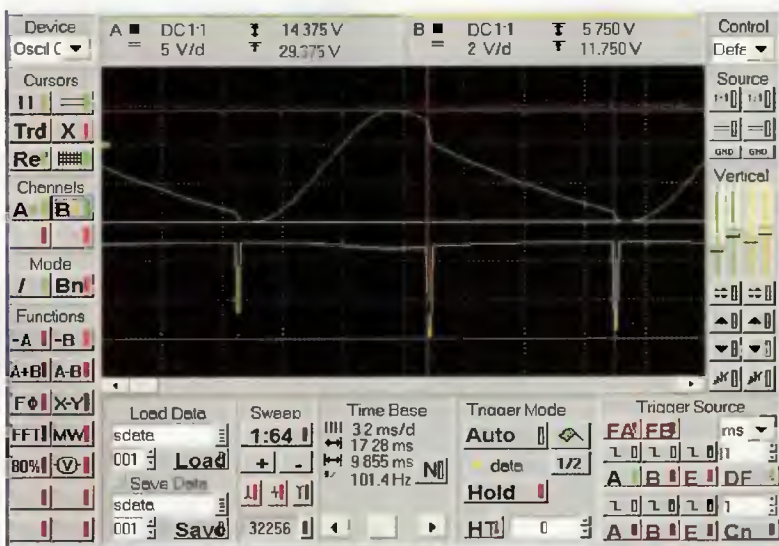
Device
Oscil C

A ■ DC1:1
= 5 V/d
14 375 V
29.375 V

B ■ DC1:1
= 2 V/d
5 750 V
11.750 V

Control
Defe

Cursors

Trd X

Re

Channels
A B

Mode
/ Bn

Functions
-A -B
A+B A-B
F X-Y
FFT MW
80%

Source
GND GND

Vertical

Load Data
sdata
001 Load
Save Data
sdata
001 Save

Sweep
1:64
+ -
32256

Time Base
3.2 ms/d
17.28 ms
9.855 ms
101.4 Hz

Trigger Mode
Auto
data 1/2
Hold
HT 0

Trigger Source
FA FB
ms
A B E DF
A B E Cn